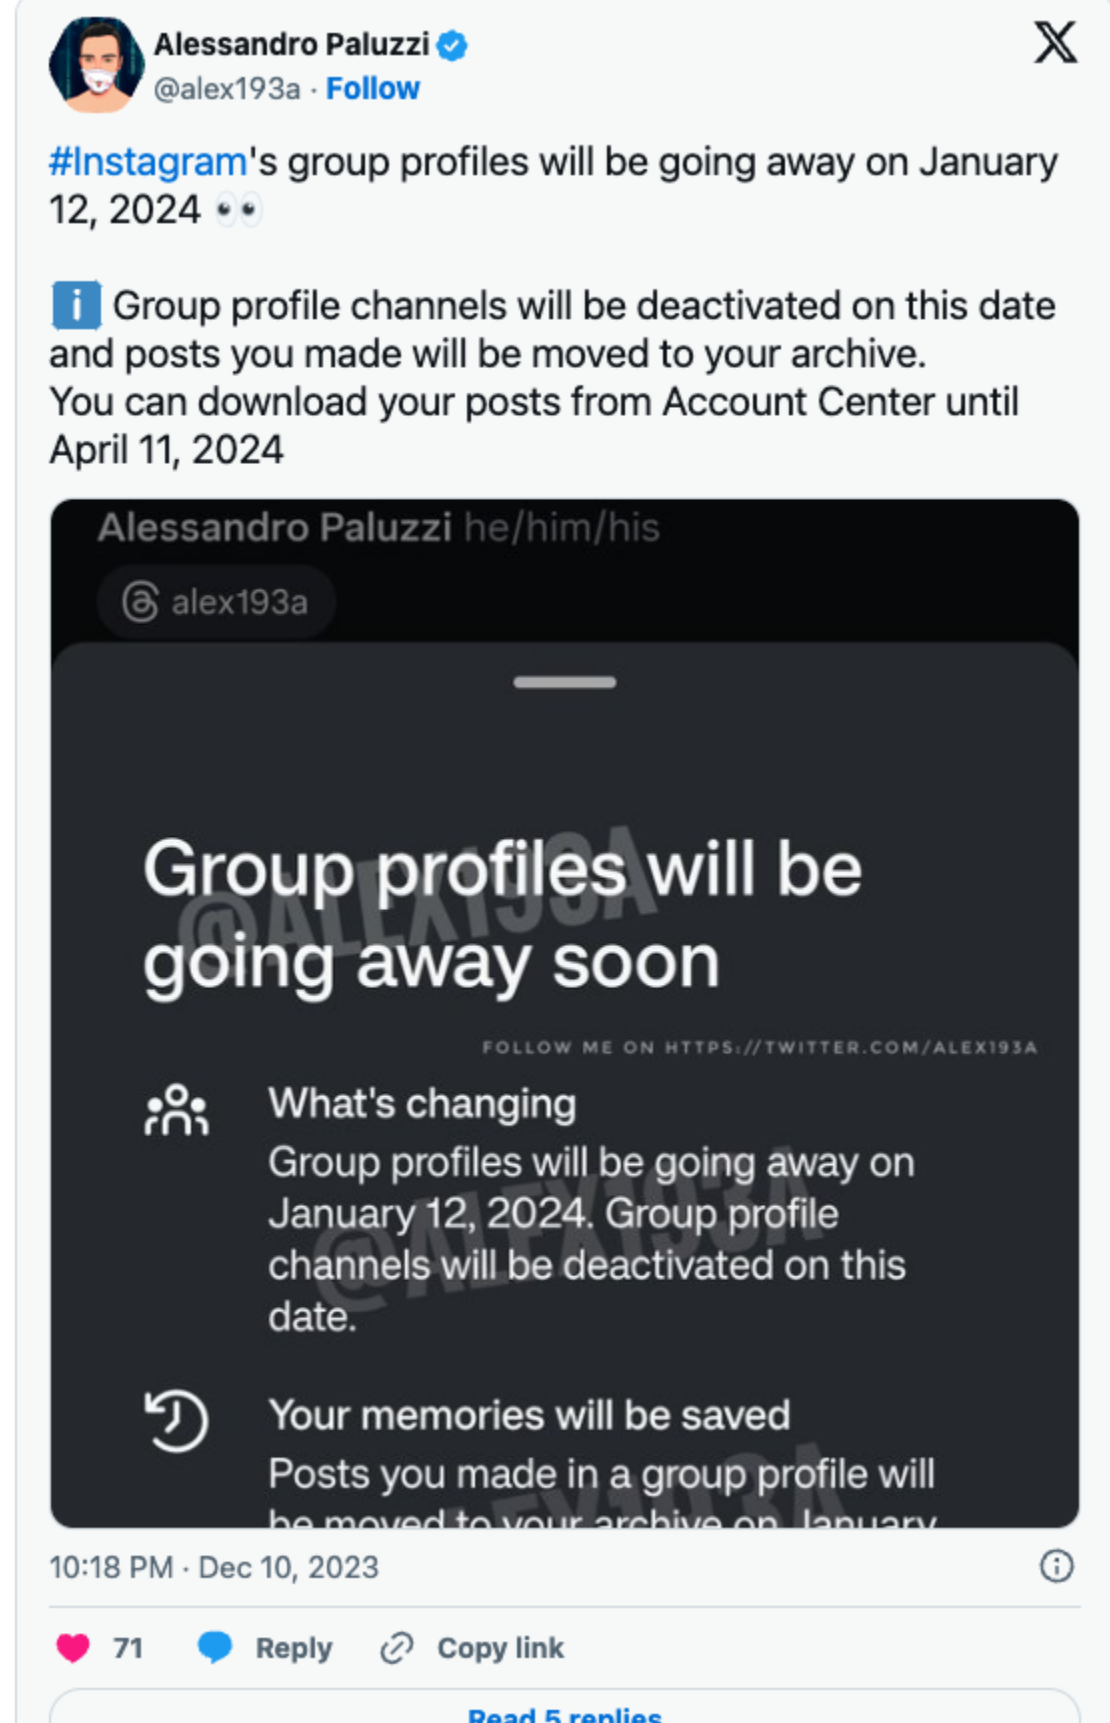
Alessandro Paluzzi
@alex193a · Follow

#Instagram's group profiles will be going away on January 12, 2024 👀

ℹ️ Group profile channels will be deactivated on this date and posts you made will be moved to your archive.
You can download your posts from Account Center until April 11, 2024

Alessandro Paluzzi he/him/his
alex193a

Group profiles will be going away soon

@ALEX193A

FOLLOW ME ON HTTPS://TWITTER.COM/ALEX193A

What's changing
Group profiles will be going away on January 12, 2024. Group profile channels will be deactivated on this date.

Your memories will be saved
Posts you made in a group profile will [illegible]

10:18 PM · Dec 10, 2023

71 Reply Copy link

Read 5 replies